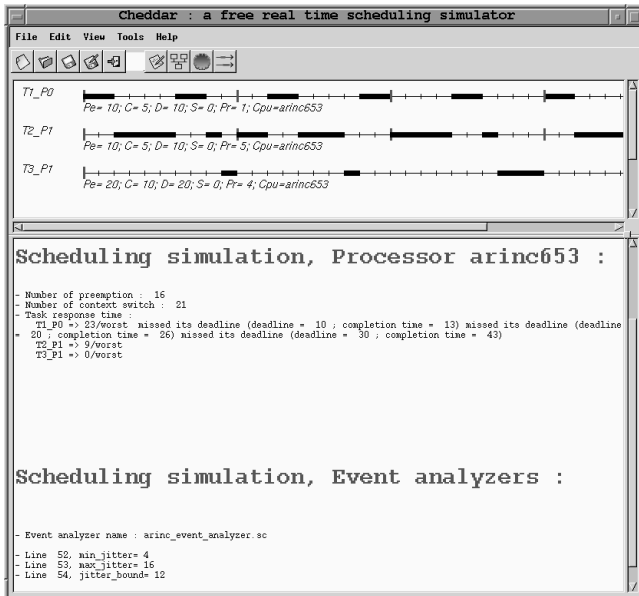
Cheddar : a free real time scheduling simulator

File Edit View Tools Help

T1_P0
Pe= 10; C= 5; D= 10; S= 0; Pr= 1; Cpu=arinc653

T2_P1
Pe= 10; C= 5; D= 10; S= 0; Pr= 5; Cpu=arinc653

T3_P1
Pe= 20; C= 10; D= 20; S= 0; Pr= 4; Cpu=arinc653

Scheduling simulation, Processor arinc653 :

- Number of preemption : 16
- Number of context switch : 21
- Task response time :
T1_P0 => 23/worst missed its deadline (deadline = 10 ; completion time = 13) missed its deadline (deadline = 20 ; completion time = 26) missed its deadline (deadline = 30 ; completion time = 43)
T2_P1 => 9/worst
T3_P1 => 0/worst

Scheduling simulation, Event analyzers :

- Event analyzer name : arinc_event_analyzer.sc

- Line 52, min_jitter= 4
- Line 53, max_jitter= 16
- Line 54, jitter_bound= 12